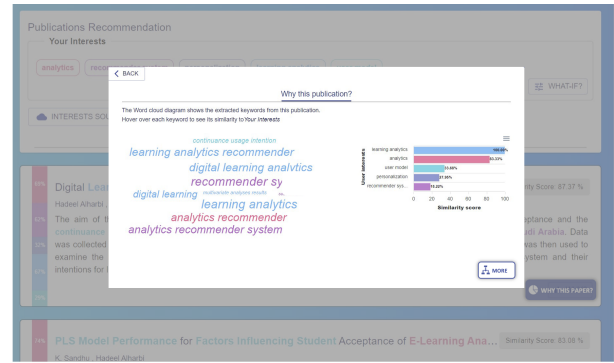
Publications Recommendation

Your Interests

analytics reco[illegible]

WHAT-IF?

INTERESTS SO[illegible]

BACK

Why this publication?

The Word cloud diagram shows the extracted keywords from this publication.
Hover over each keyword to see its similarity to Your Interests

continuance usage intention
learning analytics recommender
digital learning analytics
recommender sy
digital learning multivariate analysis results
learning analytics
analytics recommender
analytics recommender system

User Interests

learning analytics 100.00%
analytics 85.33%
user model 33.66%
personalization 31.05%
recommender sys... 15.22%

0 20 40 60 80 100
Similarity score

MORE

Digital Lea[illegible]

Hadeel Alharbi

The aim of t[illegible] continuance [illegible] was collected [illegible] examine the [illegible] intentions for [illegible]

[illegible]ilarity Score: 87.37 %

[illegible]ceptance and the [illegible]udi Arabia. Data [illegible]was then used to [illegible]ystem and their

WHY THIS PAPER?

PLS Model Performance for Factors Influencing Student Acceptance of E-Learning Ana...

Similarity Score: 83.08 %

K. Sandhu , Hadeel Alharbi